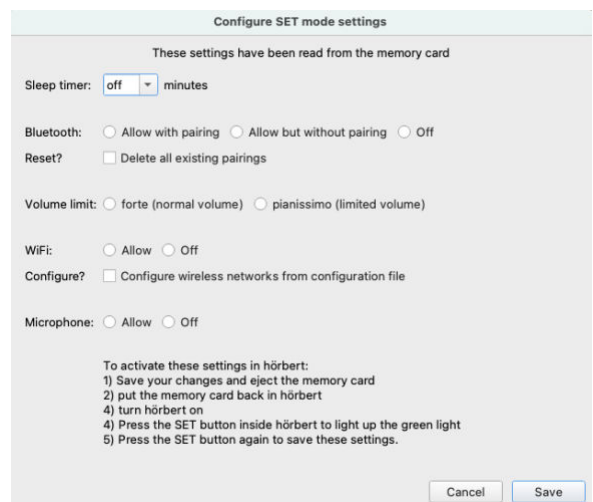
Configure SET mode settings

These settings have been read from the memory card

Sleep timer: off minutes

Bluetooth: Allow with pairing Allow but without pairing Off

Reset? Delete all existing pairings

Volume limit: forte (normal volume) pianissimo (limited volume)

WiFi: Allow Off

Configure? Configure wireless networks from configuration file

Microphone: Allow Off

To activate these settings in hörbert:
1) Save your changes and eject the memory card
2) put the memory card back in hörbert
4) turn hörbert on
4) Press the SET button inside hörbert to light up the green light
5) Press the SET button again to save these settings.

Cancel Save